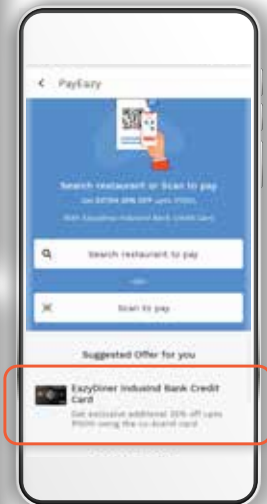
< PayEazy

Search restaurant or Scan to pay

Get EXTRA 20% OFF upto ₹500\*

With EazyDiner IndusInd Bank Credit Card

Search restaurant to pay

OR

Scan to pay

Suggested Offer for you

EazyDiner IndusInd Bank Credit Card

Get exclusive additional 20% off upto ₹500 using the co-brand card